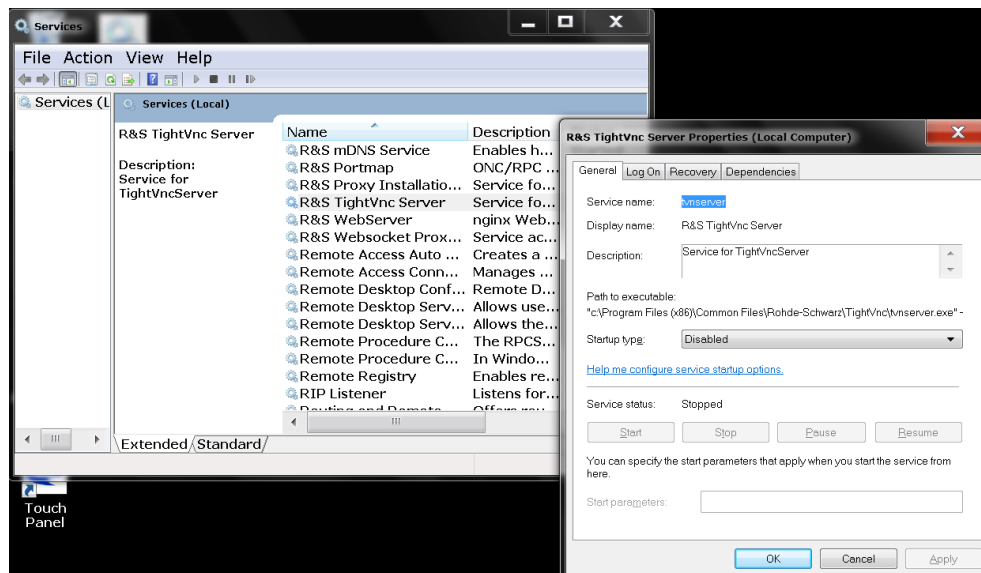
Services

File Action View Help

Services (L

Services (Local)

R&S TightVnc Server

Description:
Service for TightVncServer

| Name | Description |
|---|---|
| R&S mDNS Service | Enables h... |
| R&S Portmap | ONC/RPC ... |
| R&S Proxy Installatio... | Service fo... |
| R&S TightVnc Server | Service fo... |
| R&S WebServer | nginx Web... |
| R&S Websocket Prox... | Service ac... |
| Remote Access Auto ... | Creates a ... |
| Remote Access Conn... | Manages ... |
| Remote Desktop Conf... | Remote D... |
| Remote Desktop Serv... | Allows use... |
| Remote Desktop Serv... | Allows the... |
| Remote Procedure C... | The RPCS... |
| Remote Procedure C... | In Windo... |
| Remote Registry | Enables re... |
| RIP Listener | Listens for... |
| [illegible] | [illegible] |

Extended Standard

Touch Panel

R&S TightVnc Server Properties (Local Computer)

General Log On Recovery Dependencies

Service name: tvnserver

Display name: R&S TightVnc Server

Description: Service for TightVncServer

Path to executable:
"c:\Program Files (x86)\Common Files\Rohde-Schwarz\TightVnc\tvnserver.exe" -

Startup type: Disabled

Help me configure service startup options.

Service status: Stopped

Start Stop Pause Resume

You can specify the start parameters that apply when you start the service from here.

Start parameters:

OK Cancel Apply